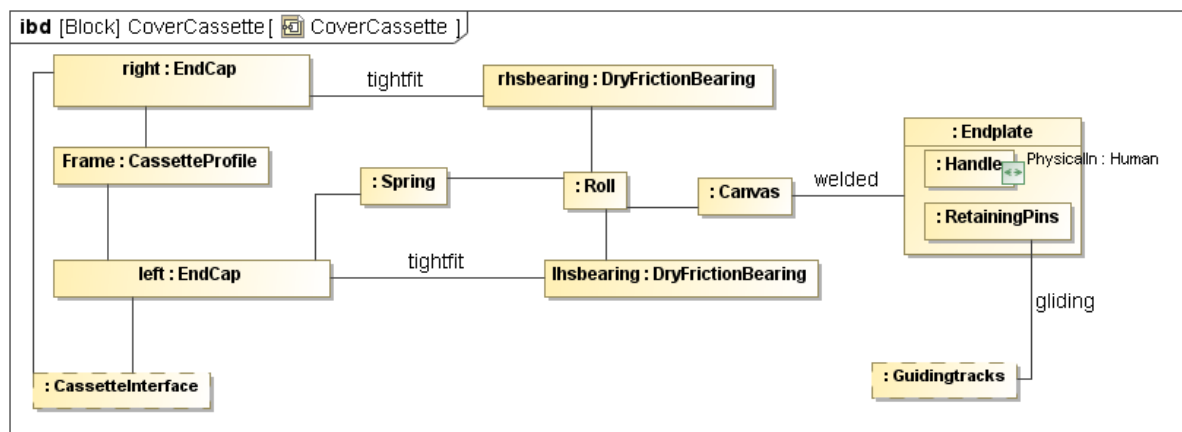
ibd [Block] CoverCassette [ CoverCassette ]

right : EndCap

tightfit

rhsbearing : DryFrictionBearing

Frame : CassetteProfile

: Spring

: Roll

: Canvas

welded

: Endplate

: Handle

PhysicalIn : Human

: RetainingPins

left : EndCap

tightfit

lhsbearing : DryFrictionBearing

gliding

: CassetteInterface

: Guidingtracks